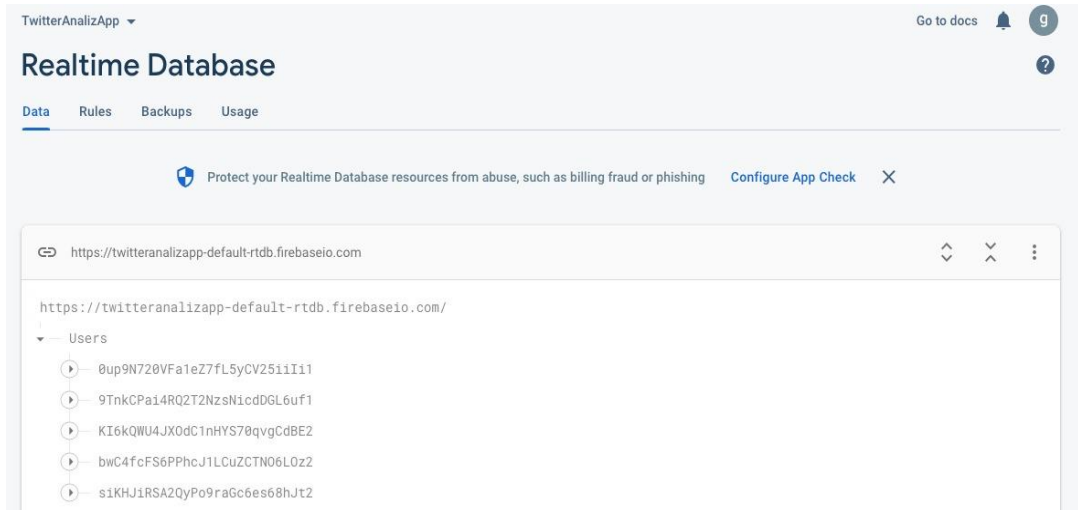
TwitterAnalizApp ▾

Go to docs

g

Realtime Database

Data Rules Backups Usage

Protect your Realtime Database resources from abuse, such as billing fraud or phishing Configure App Check ✕

https://twitteranalizapp-default-rtdb.firebaseio.com

https://twitteranalizapp-default-rtdb.firebaseio.com/

Users

0up9N720VFa1eZ7fL5yCV25iiIi1

9TnkCPai4RQ2T2NzsNicdDGL6uf1

KI6kQWU4JXOdC1nHYS70qvgCdBE2

bwC4fcFS6PPhcJ1LCuZCTNO6LOz2

siKHJiRSA2QyPo9raGc6es68hJt2